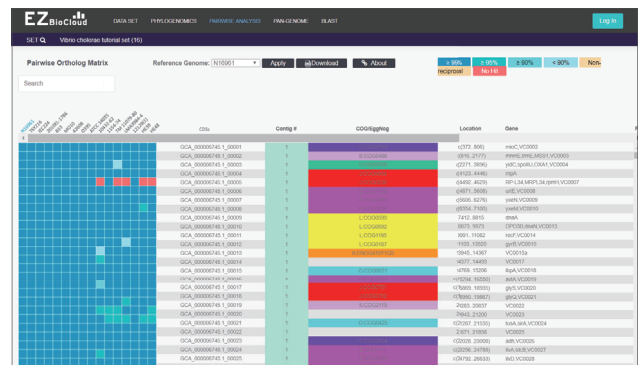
EZBioCloud DATA SET PHYLOGENOMICS PAIRWISE ANALYSIS PAN-GENOME BLAST Log in

SET Vibrio cholerae tutorial set (16)

Pairwise Ortholog Matrix

Reference Genome: N16961 Apply Download About

> 99% > 95% ≥ 90% < 90% Non-reciprocal No Hit

Search

| CDSs | Contig # | COG/EggNog | Location | Gene |
|---|---|---|---|---|
| GCA_000006745.1_00001 | 1 | | c(373..606) | mioC,VC0002 |
| GCA_000006745.1_00002 | 1 | L:COG0486 | c(616..2177) | mnmE,trmE,MSS1,VC0003 |
| GCA_000006745.1_00003 | 1 | | c(2271..3896) | yidC,spoIIIJ,OXA1,VC0004 |
| GCA_000006745.1_00004 | 1 | | c(4123..4446) | rnpA |
| GCA_000006745.1_00005 | 1 | | c(4492..4629) | RP-L34,MRPL34,rpmH,VC0007 |
| GCA_000006745.1_00006 | 1 | | c(4871..5608) | orlE,VC0008 |
| GCA_000006745.1_00007 | 1 | | c(5605..6276) | yaeN,VC0009 |
| GCA_000006745.1_00008 | 1 | | c(6354..7100) | yaeM,VC0010 |
| GCA_000006745.1_00009 | 1 | L:COG0593 | 7412..8815 | dnaA |
| GCA_000006745.1_00010 | 1 | L:COG0592 | 8875..9973 | DPO3B,dnaN,VC0013 |
| GCA_000006745.1_00011 | 1 | L:COG1195 | 9991..11082 | recF,VC0014 |
| GCA_000006745.1_00012 | 1 | L:COG0187 | 11103..13520 | gyrB,VC0015 |
| GCA_000006745.1_00013 | 1 | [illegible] | 13845..14367 | VC0015a |
| GCA_000006745.1_00014 | 1 | | c(4377..14400) | VC0017 |
| GCA_000006745.1_00015 | 1 | | c(4769..15286) | tbpA,VC0018 |
| GCA_000006745.1_00016 | 1 | | c(15294..16250) | lexA,VC0019 |
| GCA_000006745.1_00017 | 1 | | c(16803..18555) | glyS,VC0020 |
| GCA_000006745.1_00018 | 1 | | c(18560..19867) | glyQ,VC0021 |
| GCA_000006745.1_00019 | 1 | | 20283..20837 | VC0022 |
| GCA_000006745.1_00020 | 1 | | c(20843..21200) | VC0023 |
| GCA_000006745.1_00021 | 1 | | c(21267..21550) | tusA,sirA,VC0024 |
| GCA_000006745.1_00022 | 1 | | 21671..21856 | VC0025 |
| GCA_000006745.1_00023 | 1 | | c(22026..23606) | adh,VC0026 |
| GCA_000006745.1_00024 | 1 | | c(23299..24785) | ilvA,tdcB,VC0027 |
| GCA_000006745.1_00025 | 1 | | c(24792..26533) | ilvD,VC0028 |